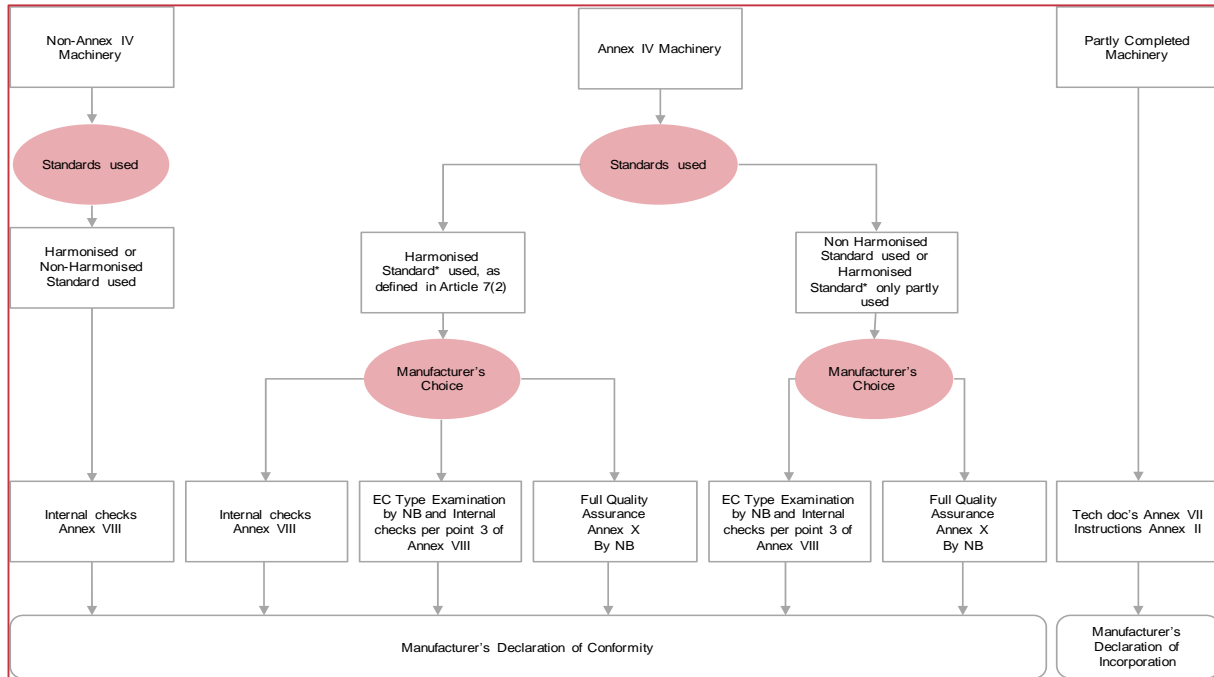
Non-Annex IV Machinery

Annex IV Machinery

Partly Completed Machinery

Standards used

Standards used

Harmonised or Non-Harmonised Standard used

Harmonised Standard* used, as defined in Article 7(2)

Non Harmonised Standard used or Harmonised Standard* only partly used

Manufacturer's Choice

Manufacturer's Choice

Internal checks Annex VIII

Internal checks Annex VIII

EC Type Examination by NB and Internal checks per point 3 of Annex VIII

Full Quality Assurance Annex X By NB

EC Type Examination by NB and Internal checks per point 3 of Annex VIII

Full Quality Assurance Annex X By NB

Tech doc's Annex VII Instructions Annex II

Manufacturer's Declaration of Conformity

Manufacturer's Declaration of Incorporation